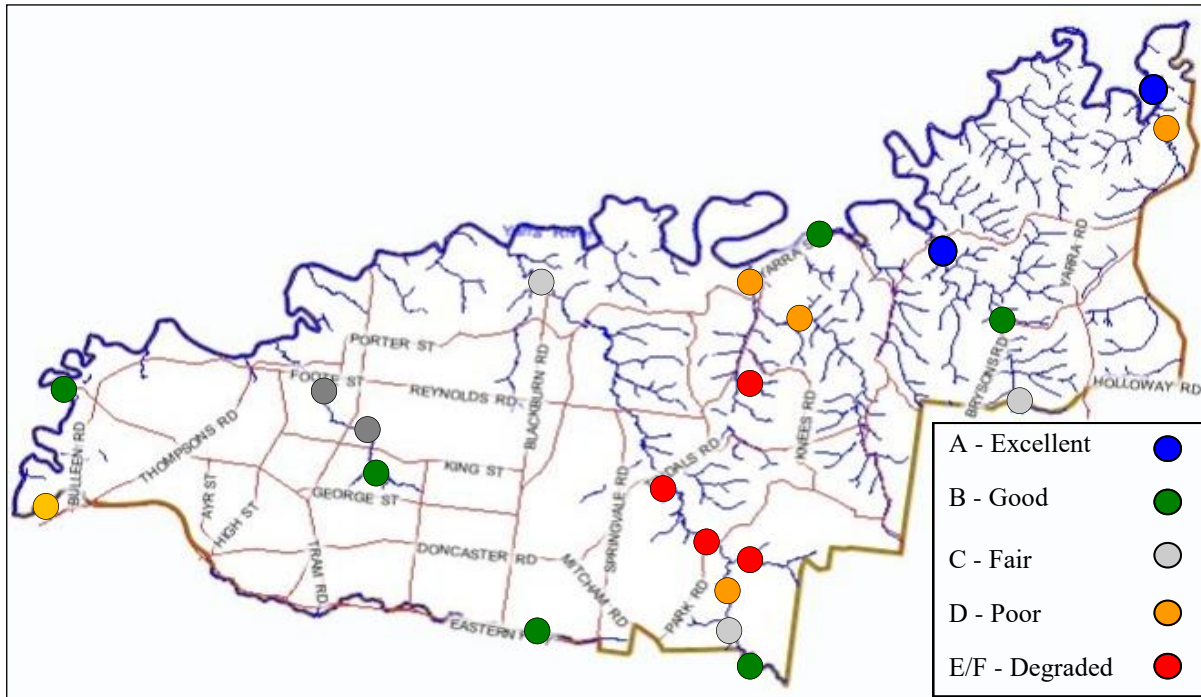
Yarra River
PORTER ST
FOOTE ST
REYNOLDS RD
BLACKBURN RD
THOMPSONS RD
BULLEEN RD
AYR ST
HIGH ST
KING ST
GEORGE ST
TRAM RD
DONCASTER RD
MITCHAM RD
SPRINGVALE RD
EASTERN FWY
PARK RD
FOOTE ST
RD
KNEES RD
YARRA ST
YARRA RD
BRYSONS RD
HOLLOWAY RD

A - Excellent
B - Good
C - Fair
D - Poor
E/F - Degraded